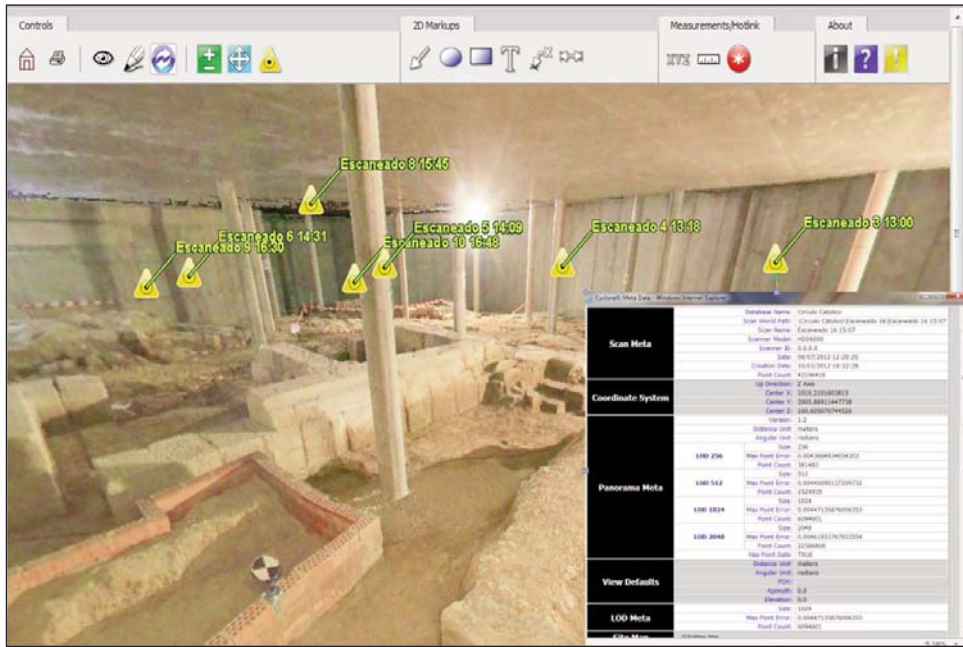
Controls

2D Markups

Measurements/Hotlink

About

Escaneado 8 15:45

Escaneado 6 14:31

Escaneado 9 16:30

Escaneado 5 14:09

Escaneado 10 16:48

Escaneado 4 13:18

Escaneado 3 13:00

Cyclone II Meta Data - Windows Internet Explorer

| Scan Meta | Database Name: | Circulo Catolico |
|---|---|---|
| | Scan World Path: | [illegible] |
| | Scan Name: | Escaneado 16 15:07 |
| | Scanner Model: | HDS6000 |
| | Scanner ID: | 0.0.0.0 |
| | Date: | 04/07/2012 12:20:20 |
| | Creation Date: | 10/11/2012 18:32:28 |
| | Point Count: | 42198416 |
| Coordinate System | Up Direction: | Z Axis |
| | Center X: | 1010.2105403815 |
| | Center Y: | 2005.86911447738 |
| | Center Z: | 100.605070744526 |
| Panorama Meta | Version: | 1.2 |
| | Distance Unit: | meters |
| | Angular Unit: | radians |
| LOD 256 | Size: | 256 |
| | Max Point Error: | 0.00436869434654303 |
| | Point Count: | 381482 |
| LOD 512 | Size: | 512 |
| | Max Point Error: | 0.00444009513720 |
| | Point Count: | 1529935 |
| LOD 1024 | Size: | 1024 |
| | Max Point Error: | 0.00447135676006353 |
| | Point Count: | 6094601 |
| LOD 2048 | Size: | 2048 |
| | Max Point Error: | 0.00461833767823554 |
| | Point Count: | 22500808 |
| | Has Point Data: | TRUE |
| View Defaults | Distance Unit: | meters |
| | Angular Unit: | radians |
| | FOV: | |
| | Azimuth: | 0.0 |
| | Elevation: | 0.0 |
| LOD Meta | Size: | 1024 |
| | Max Point Error: | 0.00447135676006353 |
| | Point Count: | 6094601 |
| Site Map | | |